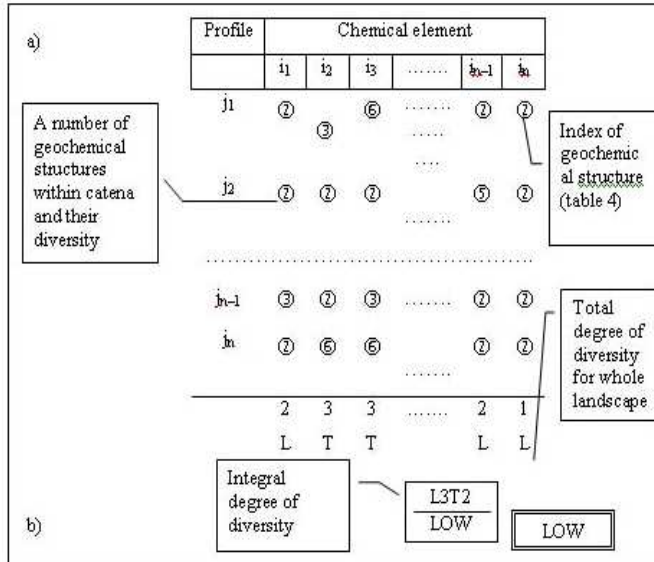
a)

| Profile | Chemical element | | | | | |
|---|---|---|---|---|---|---|
| | $i_1$ | $i_2$ | $i_3$ | ……. | $i_{n-1}$ | $i_n$ |
| $j_1$ | ② | ③ | ⑥ | ……. ….. …. | ② | ② |
| $j_2$ | ② | ② | ② | ……. | ⑤ | ② |
| ……………………………………………… | | | | | | |
| $j_{n-1}$ | ③ | ② | ③ | ……. | ② | ② |
| $j_n$ | ② | ⑥ | ⑥ | ……. | ② | ② |
| | 2 | 3 | 3 | ……. | 2 | 1 |
| | L | T | T | | L | L |

A number of geochemical structures within catena and their diversity

Index of geochemic al structure (table 4)

Total degree of diversity for whole landscape

Integral degree of diversity

$\frac{L3T2}{LOW}$

b)

LOW